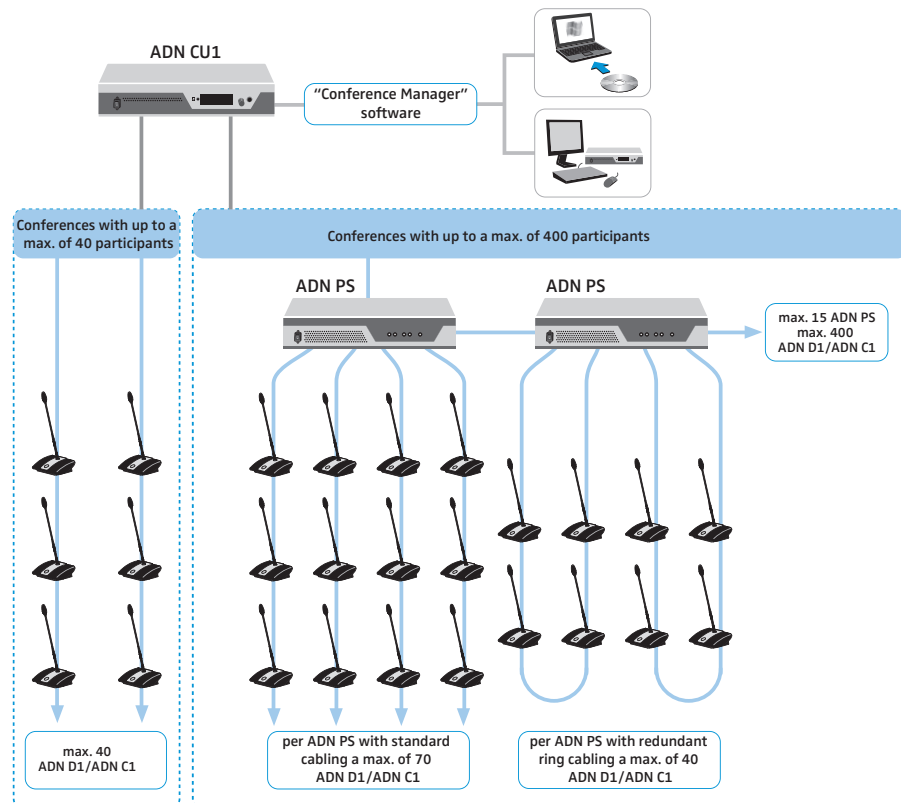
ADN CU1

"Conference Manager" software

Conferences with up to a max. of 40 participants

Conferences with up to a max. of 400 participants

ADN PS

ADN PS

max. 15 ADN PS max. 400 ADN D1/ADN C1

max. 40 ADN D1/ADN C1

per ADN PS with standard cabling a max. of 70 ADN D1/ADN C1

per ADN PS with redundant ring cabling a max. of 40 ADN D1/ADN C1